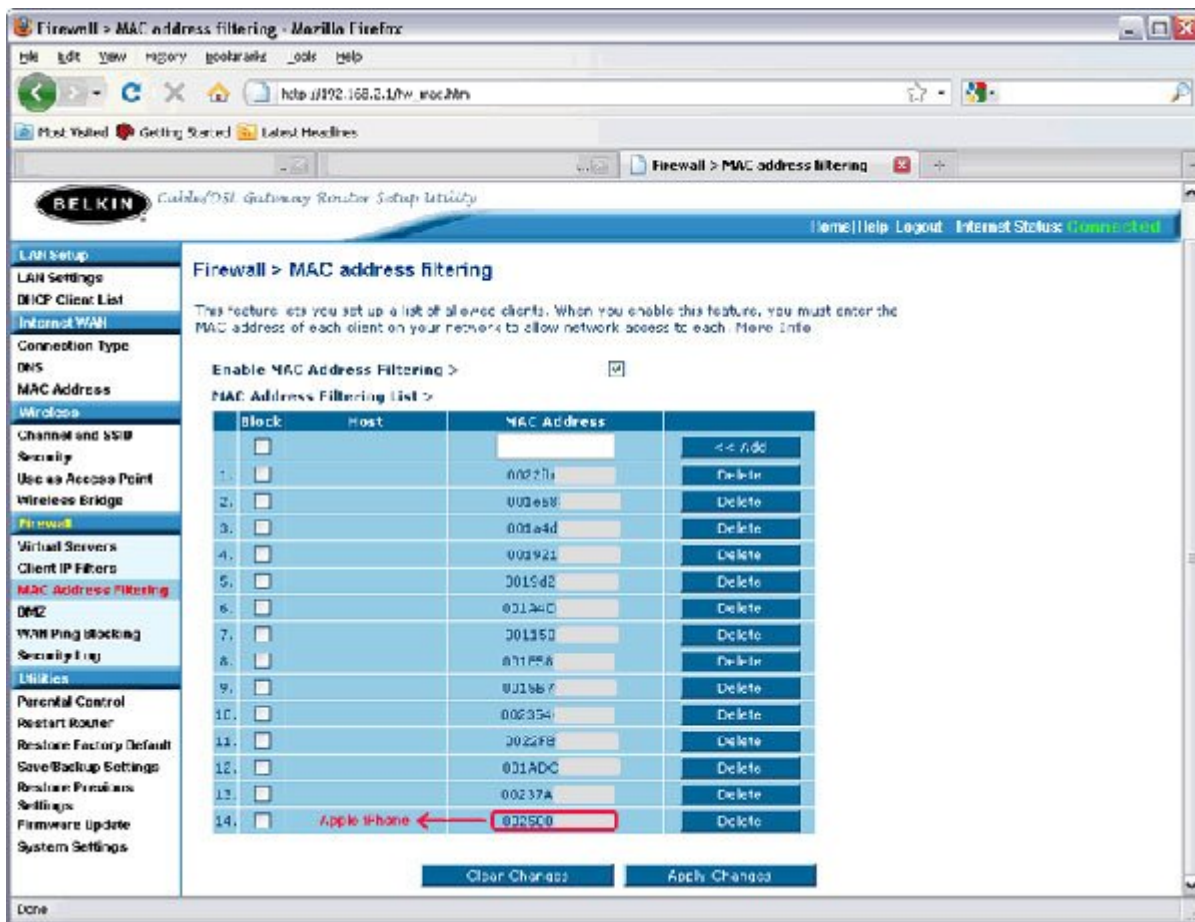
Firewall > MAC address filtering - Mozilla Firefox

File Edit View History Bookmarks Tools Help

http://192.168.2.1/fw_mac.htm

Most Visited Getting Started Latest Headlines

Firewall > MAC address filtering

BELKIN Cable/DSL Gateway Router Setup Utility

Home | Help Logout Internet Status: Connected

LAN Setup
LAN Settings
DHCP Client List
Internet WAN
Connection Type
DNS
MAC Address
Wireless
Channel and SSID
Security
Use as Access Point
Wireless Bridge
Firewall
Virtual Servers
Client IP Filters
MAC Address Filtering
DMZ
WAN Ping Blocking
Security Log
Utilities
Parental Control
Restart Router
Restore Factory Default
Save/Backup Settings
Restore Previous Settings
Firmware Update
System Settings

Firewall > MAC address filtering

This feature lets you set up a list of allowed clients. When you enable this feature, you must enter the MAC address of each client on your network to allow network access to each. More Info

Enable MAC Address Filtering >

MAC Address Filtering List >

| | Block | Host | MAC Address | |
|---|---|---|---|---|
| | | | | << Add |
| 1. | | | 00221b | Delete |
| 2. | | | 001e58 | Delete |
| 3. | | | 001a4d | Delete |
| 4. | | | 001921 | Delete |
| 5. | | | 0019d2 | Delete |
| 6. | | | 001A4D | Delete |
| 7. | | | 001150 | Delete |
| 8. | | | 001E58 | Delete |
| 9. | | | 001667 | Delete |
| 10. | | | 002354 | Delete |
| 11. | | | 0022FB | Delete |
| 12. | | | 001ADC | Delete |
| 13. | | | 00237A | Delete |
| 14. | | Apple iPhone | 0025C0 | Delete |

Clear Changes Apply Changes

Done